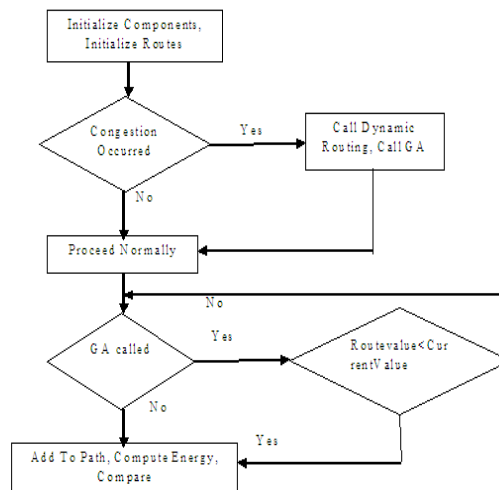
Initialize Components, Initialize Routes

Congestion Occurred

Yes

Call Dynamic Routing, Call GA

No

Proceed Normally

No

GA called

Yes

Routevalue<CurrentValue

No

Yes

Add To Path, Compute Energy, Compare